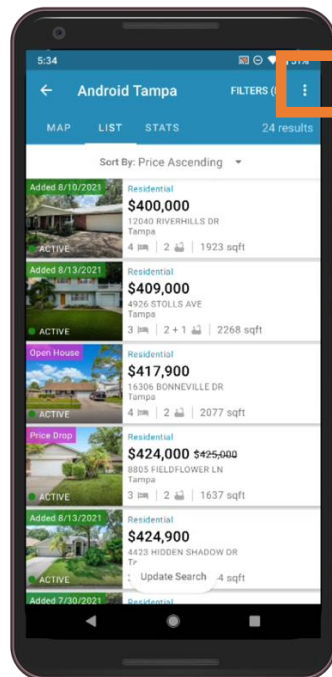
5:34

Android Tampa

FILTERS ([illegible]

MAP LIST STATS 24 results

Sort By: Price Ascending

Added 8/10/2021
ACTIVE
Residential
$400,000
12040 RIVERHILLS DR
Tampa
4 | 2 | 1923 sqft

Added 8/13/2021
ACTIVE
Residential
$409,000
4926 STOLLS AVE
Tampa
3 | 2 + 1 | 2268 sqft

Open House
ACTIVE
Residential
$417,900
16306 BONNEVILLE DR
Tampa
4 | 2 | 2077 sqft

Price Drop
ACTIVE
Residential
$424,000 $425,000
8805 FIELDFLOWER LN
Tampa
3 | 2 | 1637 sqft

Added 8/13/2021
ACTIVE
Residential
$424,900
4423 HIDDEN SHADOW DR
T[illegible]
Update Search
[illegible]4 sqft

Added 7/30/2021
Residential